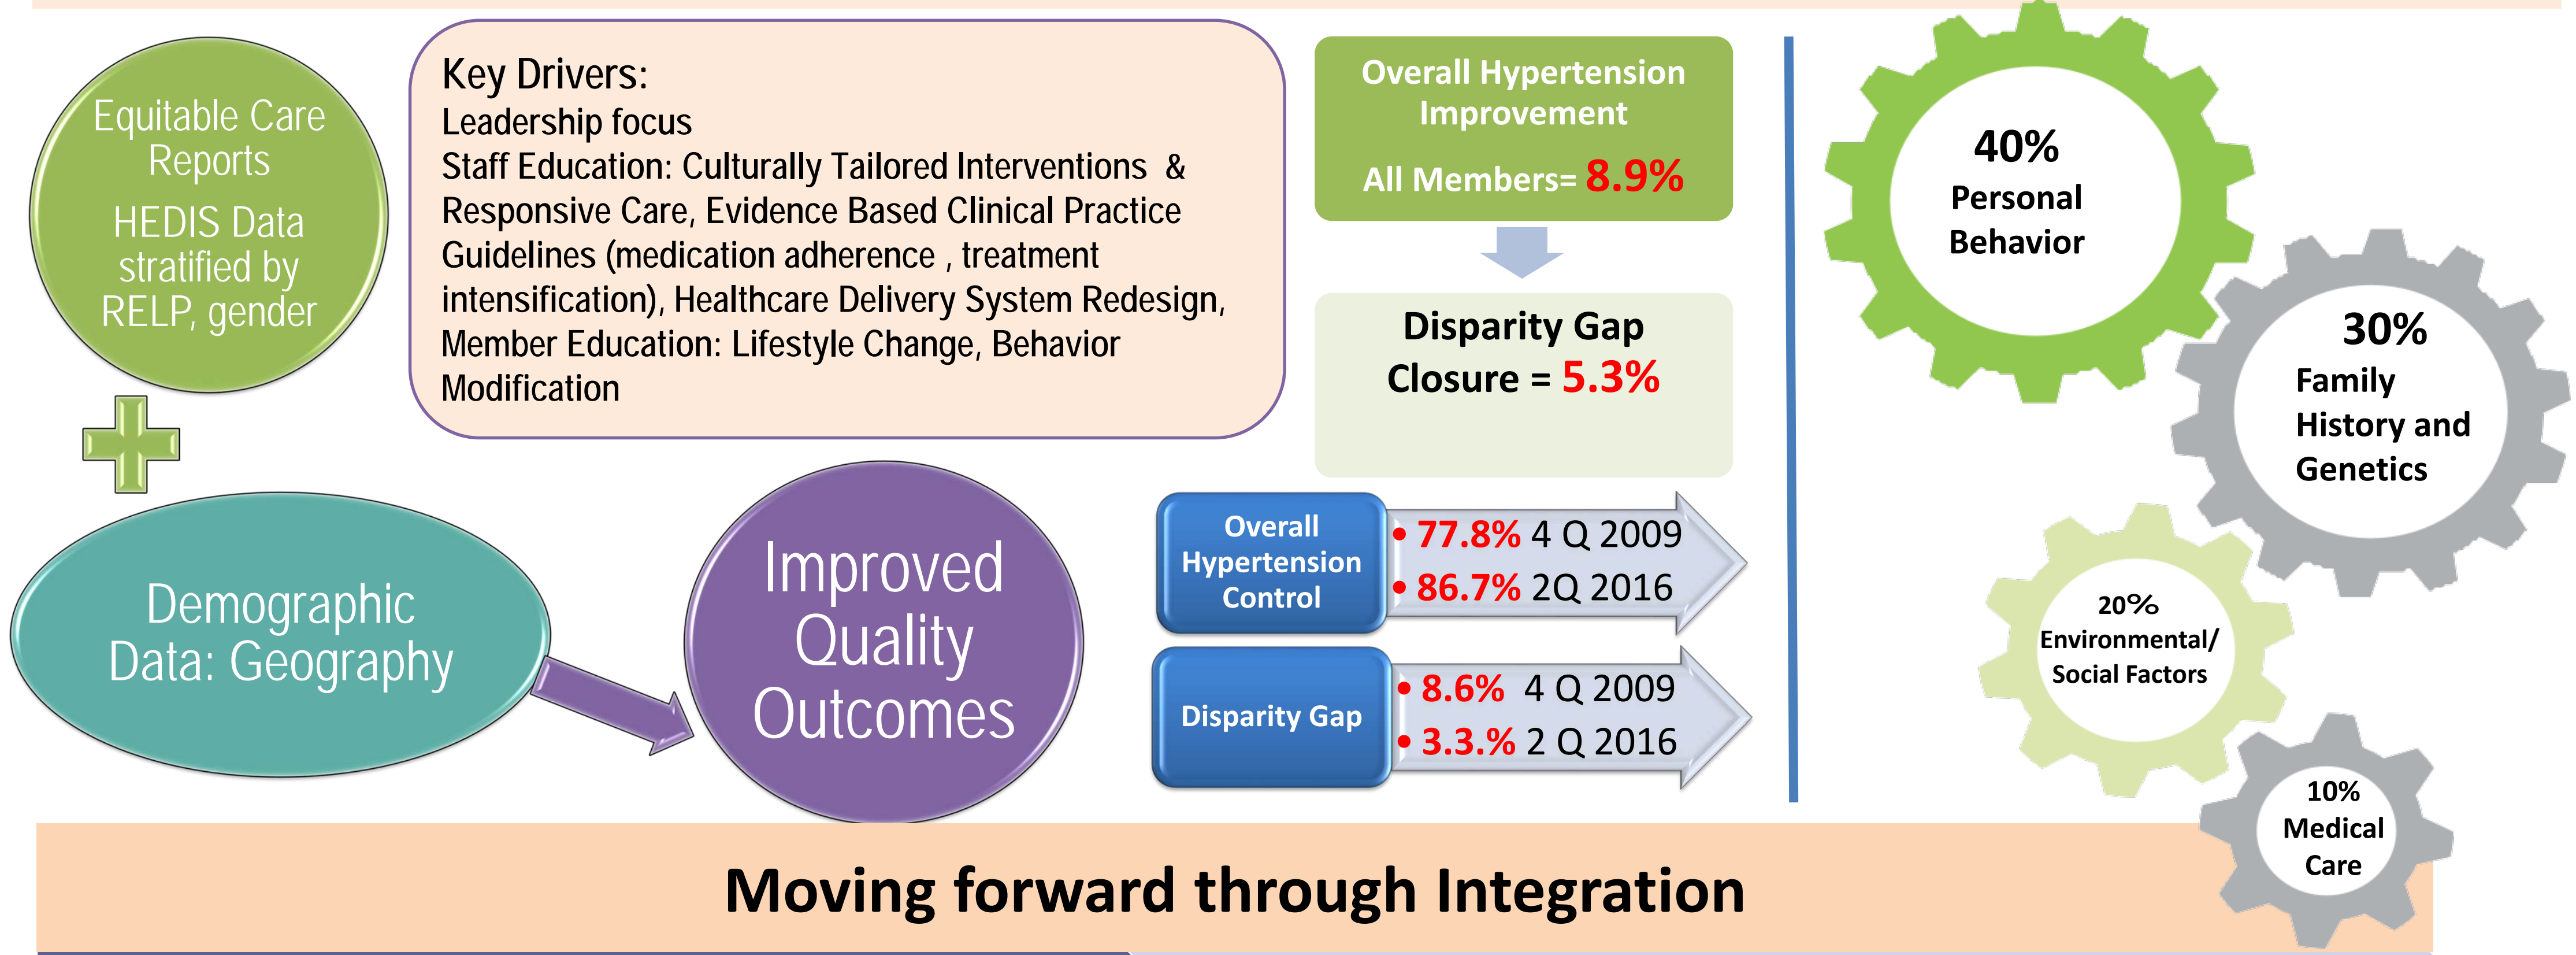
Equitable Care Reports

HEDIS Data stratified by RELP, gender

Demographic Data: Geography

Key Drivers:
Leadership focus
Staff Education: Culturally Tailored Interventions & Responsive Care, Evidence Based Clinical Practice Guidelines (medication adherence , treatment intensification), Healthcare Delivery System Redesign, Member Education: Lifestyle Change, Behavior Modification

Improved Quality Outcomes

Overall Hypertension Improvement

All Members= 8.9%

Disparity Gap Closure = 5.3%

Overall Hypertension Control

• 77.8% 4 Q 2009
• 86.7% 2Q 2016

Disparity Gap

• 8.6% 4 Q 2009
• 3.3.% 2 Q 2016

40% Personal Behavior

30% Family History and Genetics

20% Environmental/ Social Factors

10% Medical Care

Moving forward through Integration